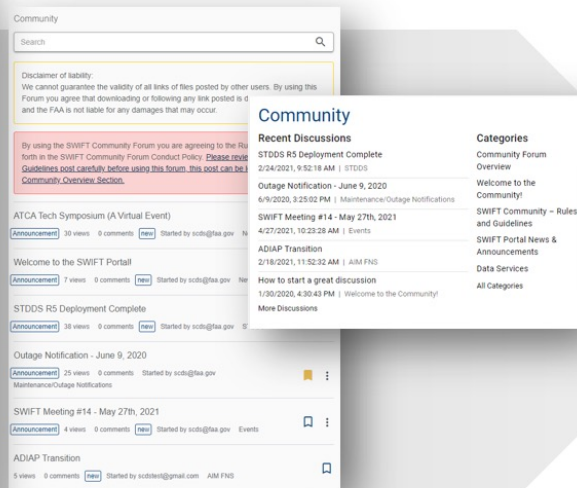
Community

Search

Disclaimer of liability:
We cannot guarantee the validity of all links of files posted by other users. By using this Forum you agree that downloading or following any link posted is d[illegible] and the FAA is not liable for any damages that may occur.

By using the SWIFT Community Forum you are agreeing to the Ru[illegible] forth in the SWIFT Community Forum Conduct Policy. Please revie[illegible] Guidelines post carefully before using this forum, this post can be i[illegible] Community Overview Section.

ATCA Tech Symposium (A Virtual Event)
Announcement 30 views 0 comments new Started by scds@faa.gov N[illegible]

Welcome to the SWIFT Portal!
Announcement 7 views 0 comments new Started by scds@faa.gov Ne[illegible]

STDDS R5 Deployment Complete
Announcement 38 views 0 comments new Started by scds@faa.gov S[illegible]

Outage Notification - June 9, 2020
Announcement 25 views 0 comments Started by scds@faa.gov
Maintenance/Outage Notifications

SWIFT Meeting #14 - May 27th, 2021
Announcement 4 views 0 comments new Started by scds@faa.gov Events

ADIAP Transition
5 views 0 comments new Started by scdstest@gmail.com AIM FNS

Community

Recent Discussions

STDDS R5 Deployment Complete
2/24/2021, 9:52:18 AM | STDDS

Outage Notification - June 9, 2020
6/9/2020, 3:25:02 PM | Maintenance/Outage Notifications

SWIFT Meeting #14 - May 27th, 2021
4/27/2021, 10:23:28 AM | Events

ADIAP Transition
2/18/2021, 11:52:32 AM | AIM FNS

How to start a great discussion
1/30/2020, 4:30:43 PM | Welcome to the Community!

More Discussions

Categories

Community Forum Overview

Welcome to the Community!

SWIFT Community – Rules and Guidelines

SWIFT Portal News & Announcements

Data Services

All Categories